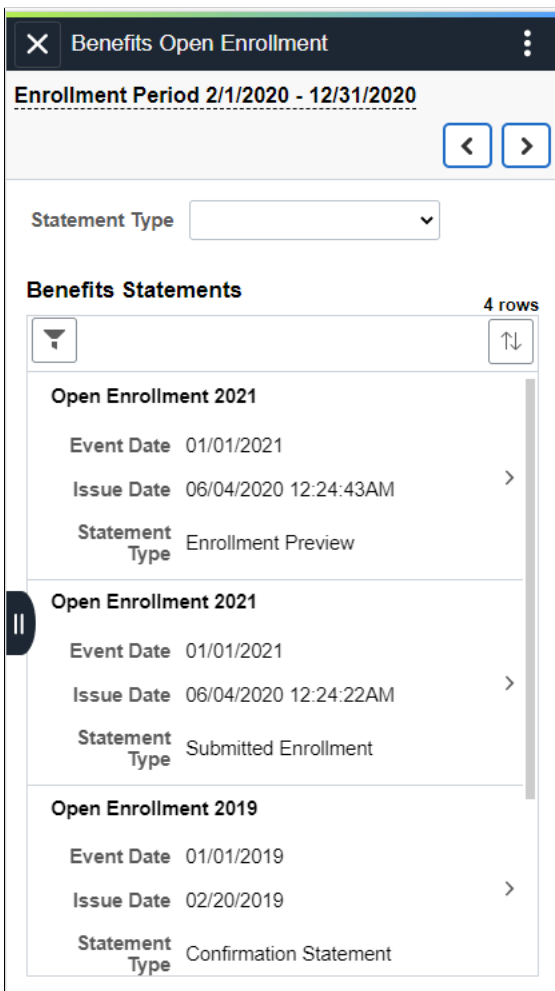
Benefits Open Enrollment

Enrollment Period 2/1/2020 - 12/31/2020

Statement Type

Benefits Statements

4 rows

Open Enrollment 2021

Event Date 01/01/2021

Issue Date 06/04/2020 12:24:43AM

Statement Type Enrollment Preview

Open Enrollment 2021

Event Date 01/01/2021

Issue Date 06/04/2020 12:24:22AM

Statement Type Submitted Enrollment

Open Enrollment 2019

Event Date 01/01/2019

Issue Date 02/20/2019

Statement Type Confirmation Statement